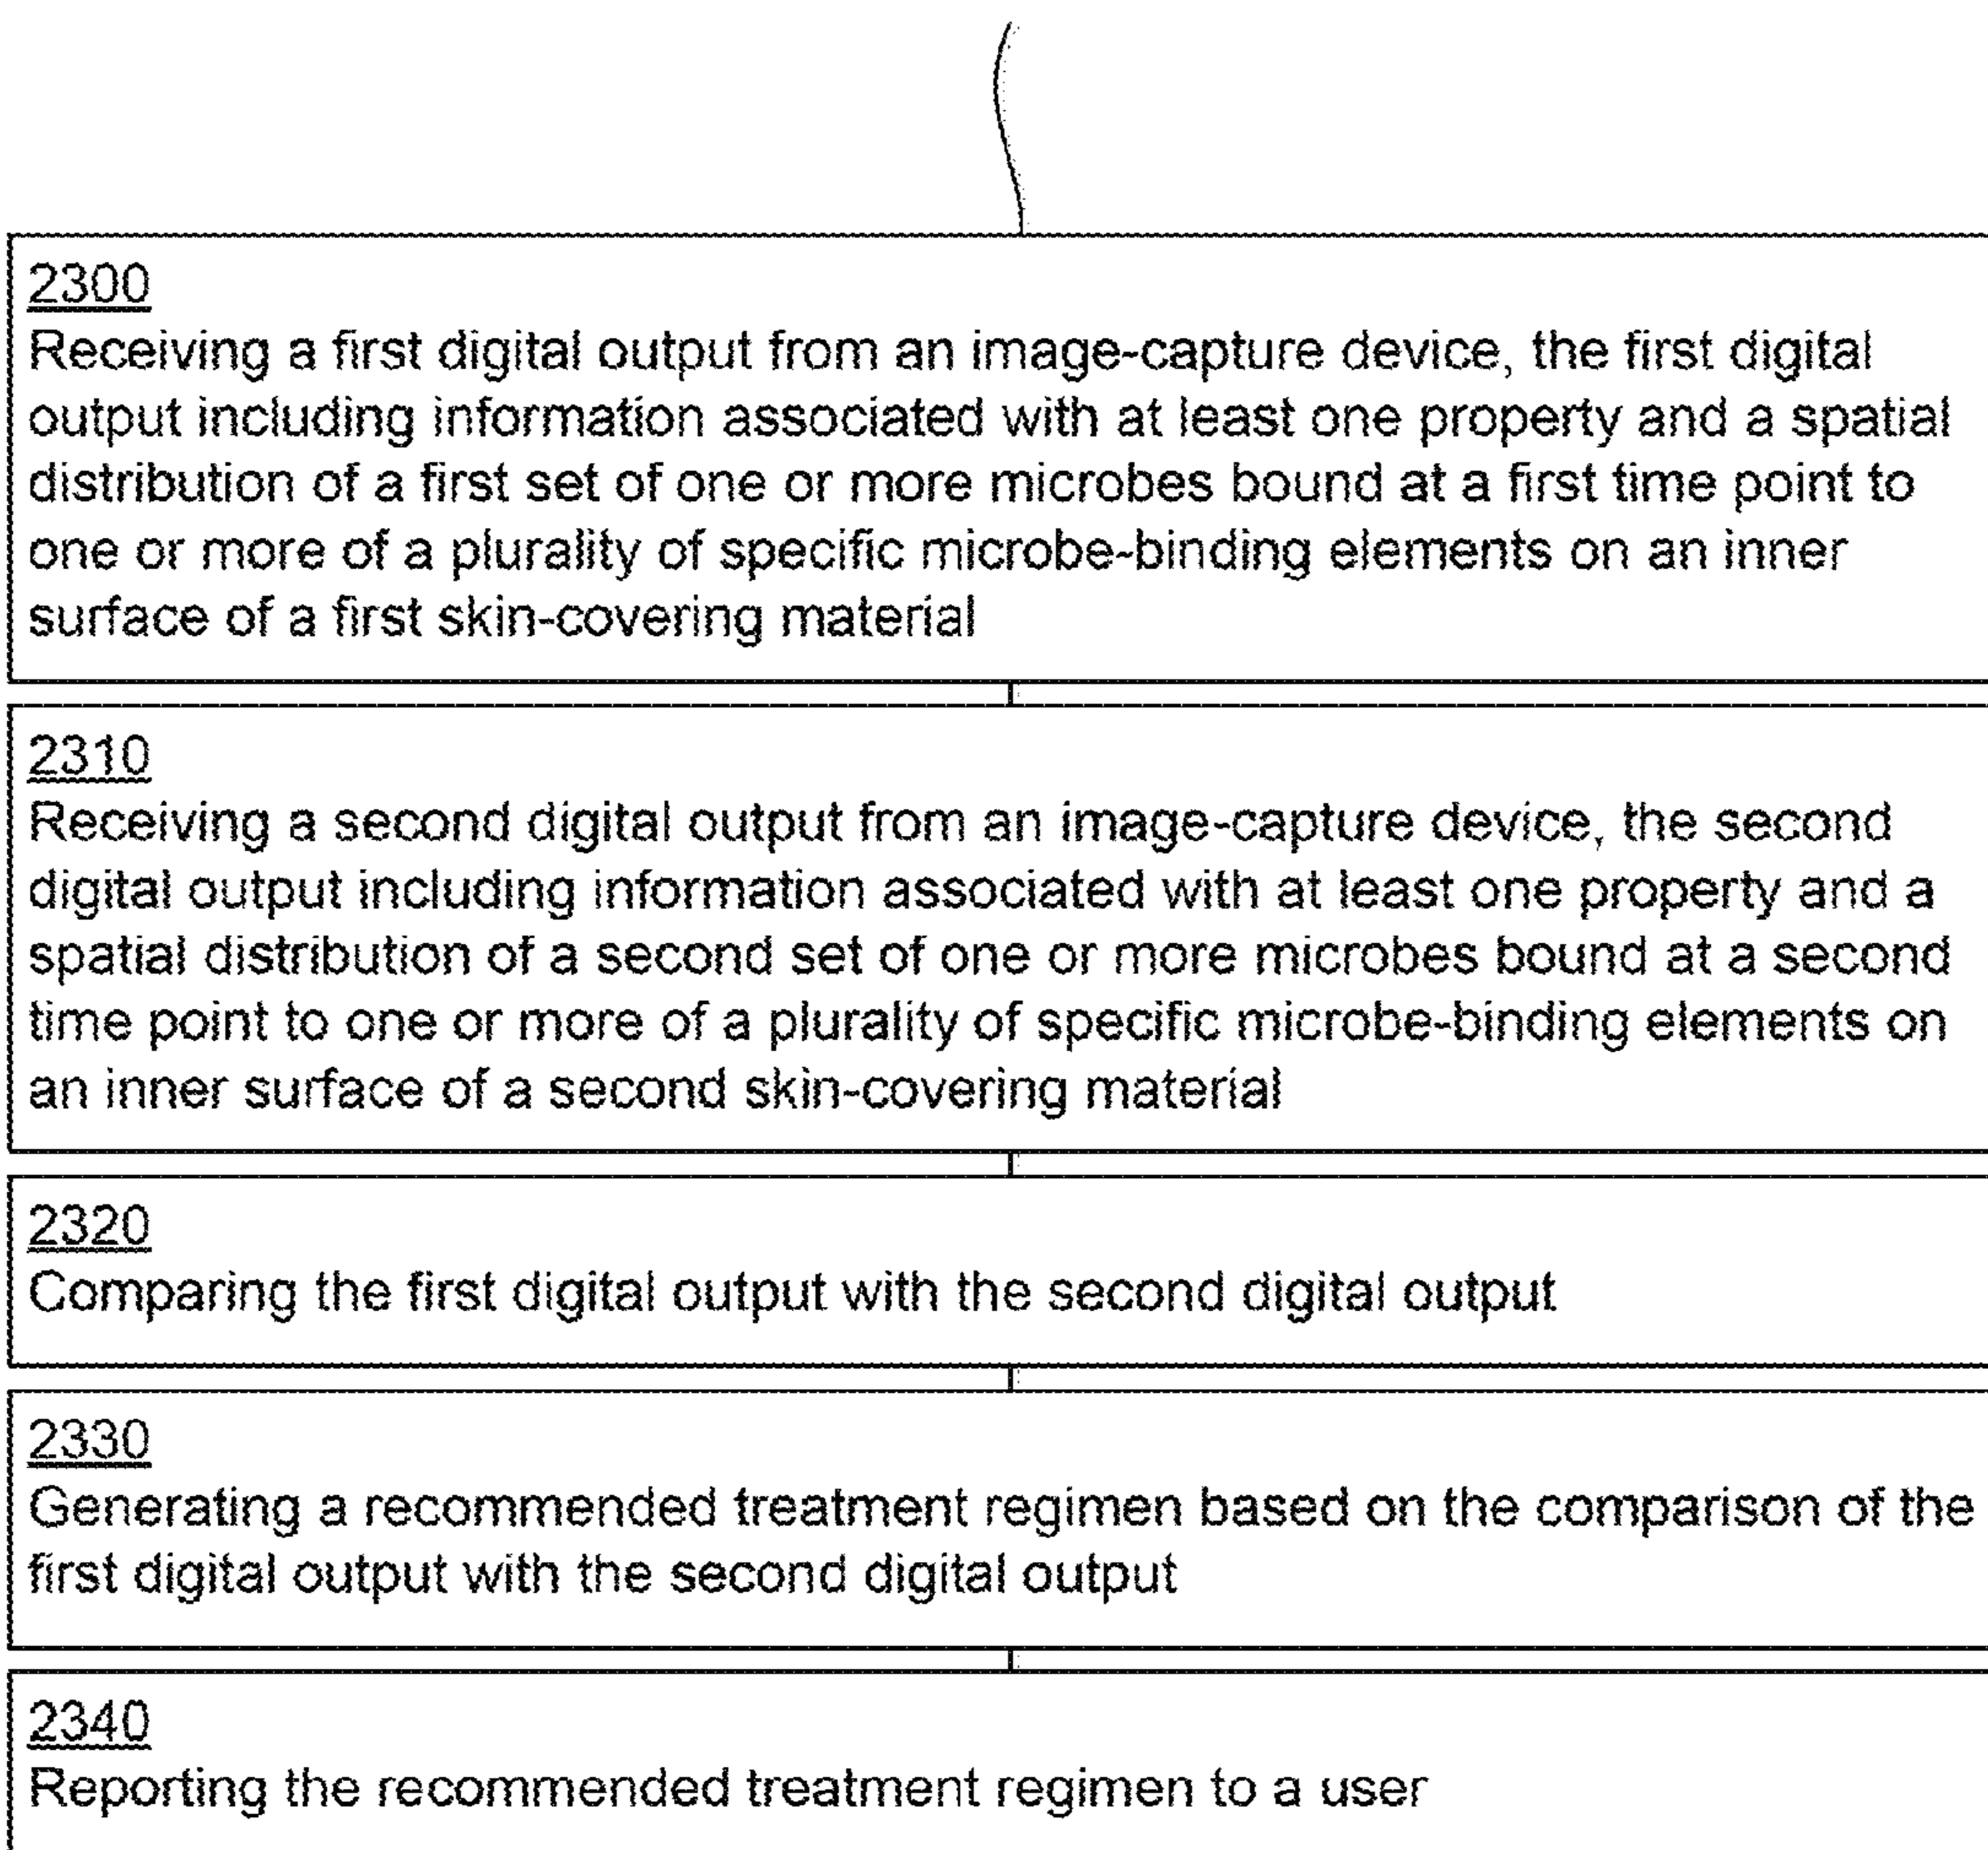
2300
Receiving a first digital output from an image-capture device, the first digital output including information associated with at least one property and a spatial distribution of a first set of one or more microbes bound at a first time point to one or more of a plurality of specific microbe-binding elements on an inner surface of a first skin-covering material

2310
Receiving a second digital output from an image-capture device, the second digital output including information associated with at least one property and a spatial distribution of a second set of one or more microbes bound at a second time point to one or more of a plurality of specific microbe-binding elements on an inner surface of a second skin-covering material

2320
Comparing the first digital output with the second digital output

2330
Generating a recommended treatment regimen based on the comparison of the first digital output with the second digital output

2340
Reporting the recommended treatment regimen to a user